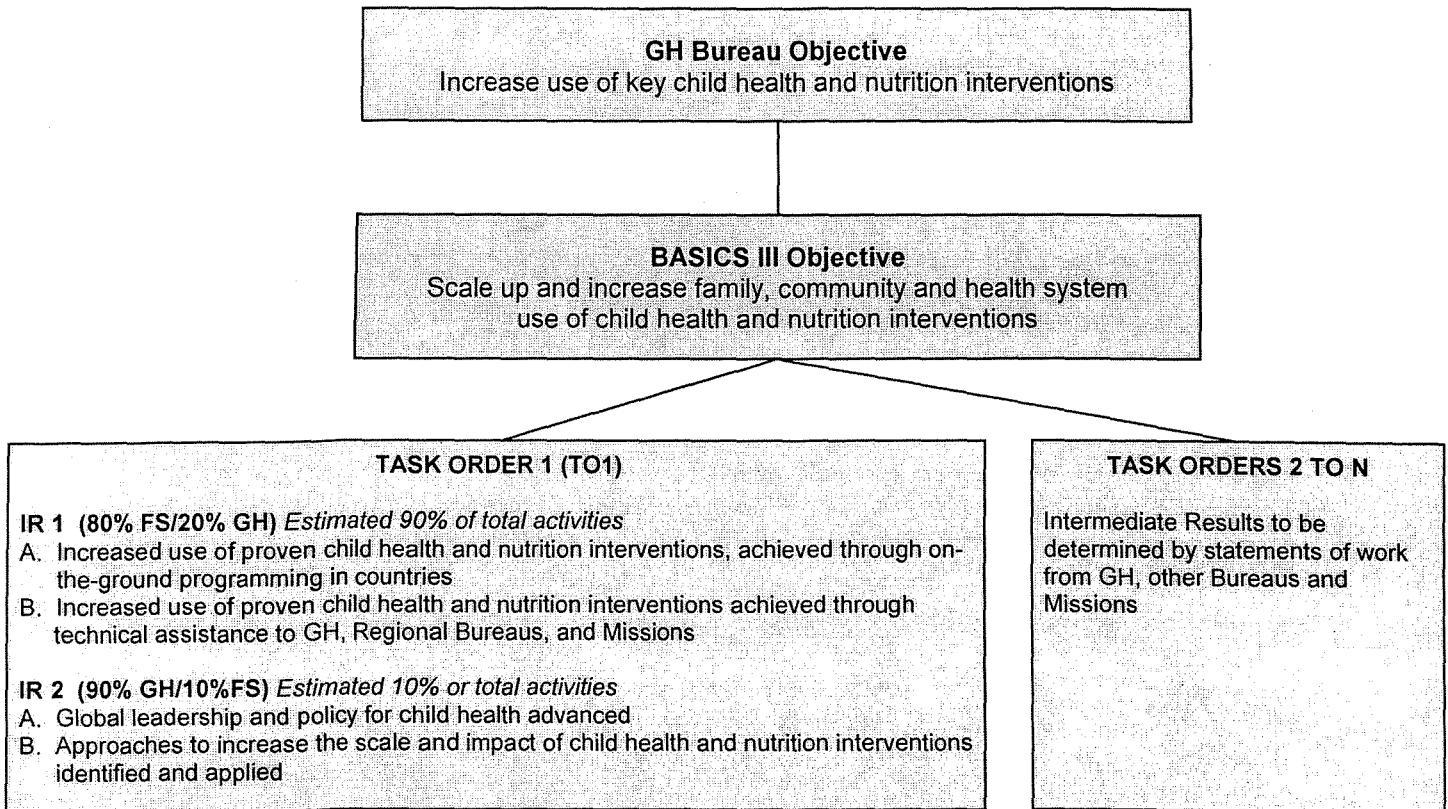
GH Bureau Objective
Increase use of key child health and nutrition interventions

BASICS III Objective
Scale up and increase family, community and health system use of child health and nutrition interventions

TASK ORDER 1 (TO1)

IR 1 (80% FS/20% GH) Estimated 90% of total activities
A. Increased use of proven child health and nutrition interventions, achieved through on-the-ground programming in countries
B. Increased use of proven child health and nutrition interventions achieved through technical assistance to GH, Regional Bureaus, and Missions

IR 2 (90% GH/10%FS) Estimated 10% or total activities
A. Global leadership and policy for child health advanced
B. Approaches to increase the scale and impact of child health and nutrition interventions identified and applied

TASK ORDERS 2 TO N

Intermediate Results to be determined by statements of work from GH, other Bureaus and Missions